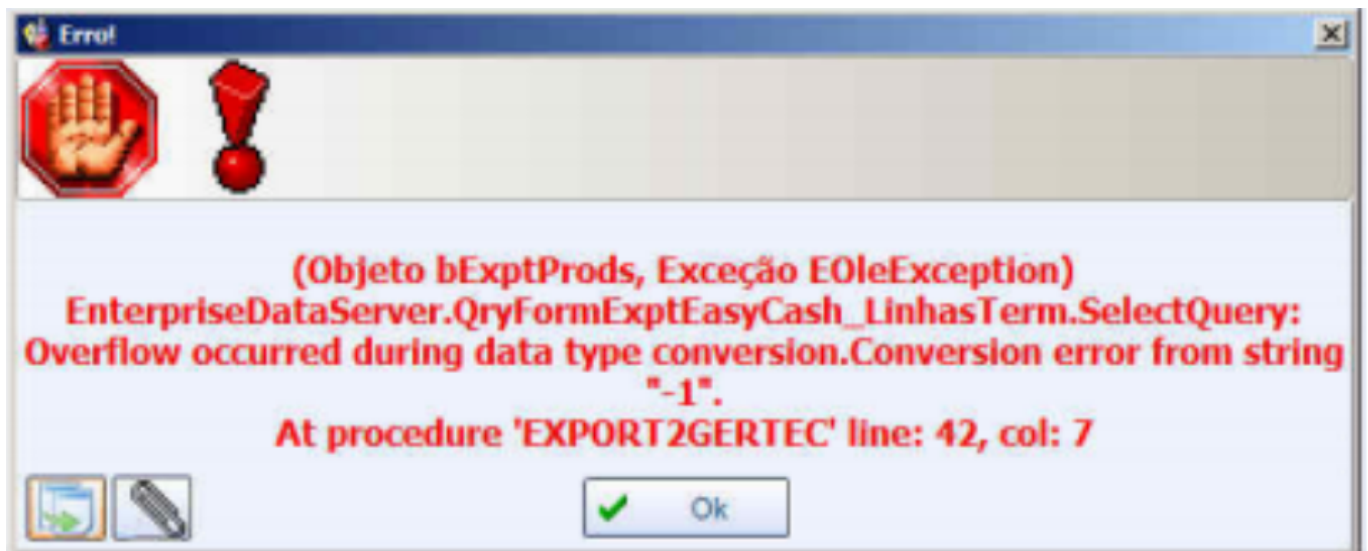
Erro!

(Objeto bExptProds, Exceção EOleException)
EnterpriseDataServer.QryFormExptEasyCash_LinhasTerm.SelectQuery:
Overflow occurred during data type conversion.Conversion error from string "-1".
At procedure 'EXPORT2GERTEC' line: 42, col: 7

Ok